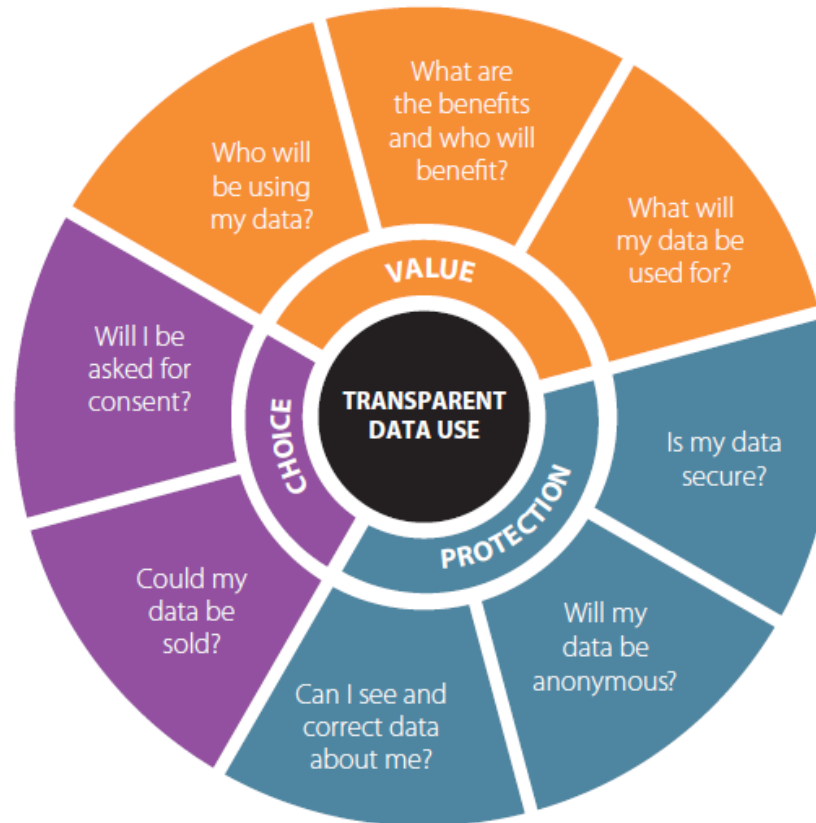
TRANSPARENT DATA USE

VALUE

Who will be using my data?

What are the benefits and who will benefit?

What will my data be used for?

PROTECTION

Is my data secure?

Will my data be anonymous?

Can I see and correct data about me?

CHOICE

Could my data be sold?

Will I be asked for consent?